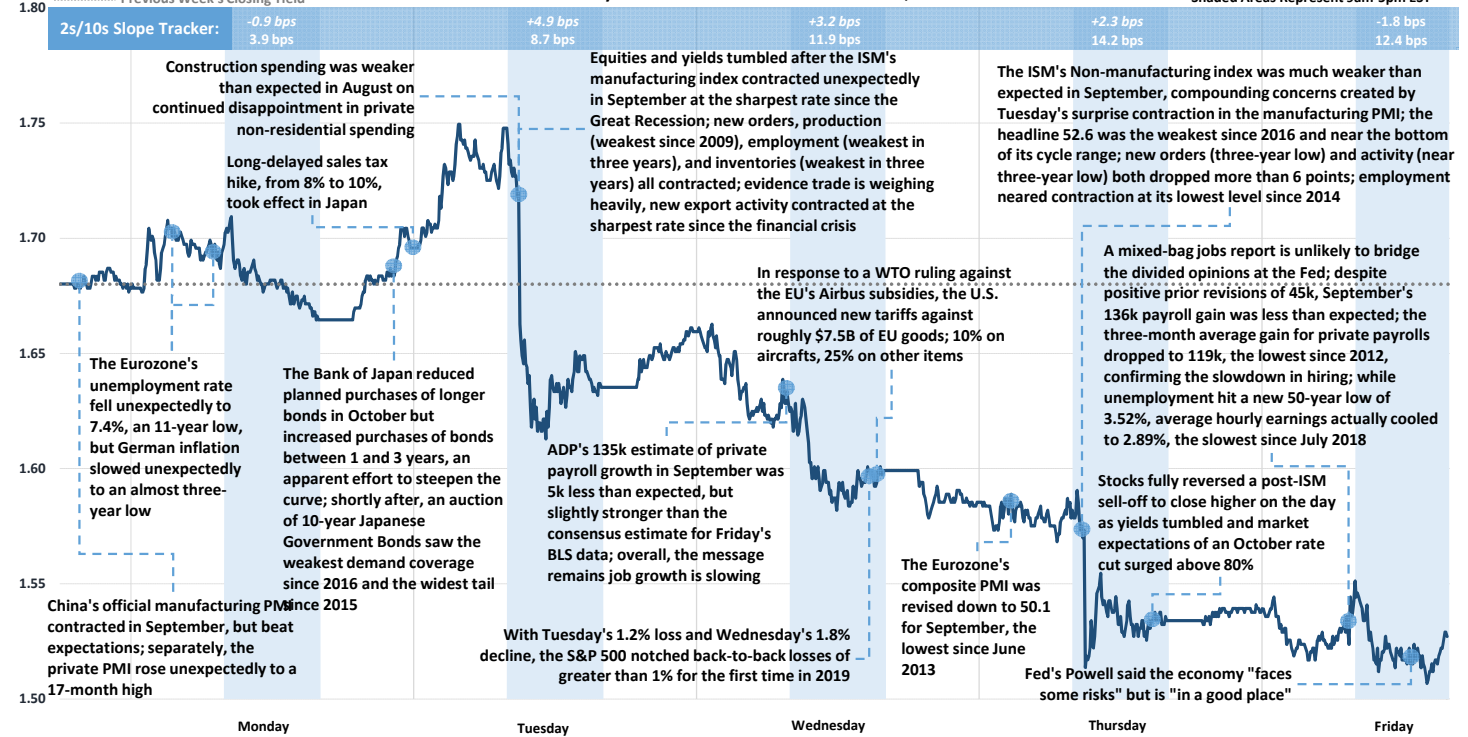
1.80
Previous Week's Closing Yield
Shaded Areas Represent 8am-5pm EST

2s/10s Slope Tracker:
-0.9 bps
3.9 bps
+4.9 bps
8.7 bps
+3.2 bps
11.9 bps
+2.3 bps
14.2 bps
-1.8 bps
12.4 bps

1.75
1.70
1.65
1.60
1.55
1.50

Construction spending was weaker than expected in August on continued disappointment in private non-residential spending

Long-delayed sales tax hike, from 8% to 10%, took effect in Japan

Equities and yields tumbled after the ISM's manufacturing index contracted unexpectedly in September at the sharpest rate since the Great Recession; new orders, production (weakest since 2009), employment (weakest in three years), and inventories (weakest in three years) all contracted; evidence trade is weighing heavily, new export activity contracted at the sharpest rate since the financial crisis

The ISM's Non-manufacturing index was much weaker than expected in September, compounding concerns created by Tuesday's surprise contraction in the manufacturing PMI; the headline 52.6 was the weakest since 2016 and near the bottom of its cycle range; new orders (three-year low) and activity (near three-year low) both dropped more than 6 points; employment neared contraction at its lowest level since 2014

A mixed-bag jobs report is unlikely to bridge the divided opinions at the Fed; despite positive prior revisions of 45k, September's 136k payroll gain was less than expected; the three-month average gain for private payrolls dropped to 119k, the lowest since 2012, confirming the slowdown in hiring; while unemployment hit a new 50-year low of 3.52%, average hourly earnings actually cooled to 2.89%, the slowest since July 2018

In response to a WTO ruling against the EU's Airbus subsidies, the U.S. announced new tariffs against roughly $7.5B of EU goods; 10% on aircrafts, 25% on other items

The Eurozone's unemployment rate fell unexpectedly to 7.4%, an 11-year low, but German inflation slowed unexpectedly to an almost three-year low

The Bank of Japan reduced planned purchases of longer bonds in October but increased purchases of bonds between 1 and 3 years, an apparent effort to steepen the curve; shortly after, an auction of 10-year Japanese Government Bonds saw the weakest demand coverage since 2016 and the widest tail since 2015

ADP's 135k estimate of private payroll growth in September was 5k less than expected, but slightly stronger than the consensus estimate for Friday's BLS data; overall, the message remains job growth is slowing

Stocks fully reversed a post-ISM sell-off to close higher on the day as yields tumbled and market expectations of an October rate cut surged above 80%

The Eurozone's composite PMI was revised down to 50.1 for September, the lowest since June 2013

China's official manufacturing PMI contracted in September, but beat expectations; separately, the private PMI rose unexpectedly to a 17-month high

With Tuesday's 1.2% loss and Wednesday's 1.8% decline, the S&P 500 notched back-to-back losses of greater than 1% for the first time in 2019

Fed's Powell said the economy "faces some risks" but is "in a good place"

Monday
Tuesday
Wednesday
Thursday
Friday